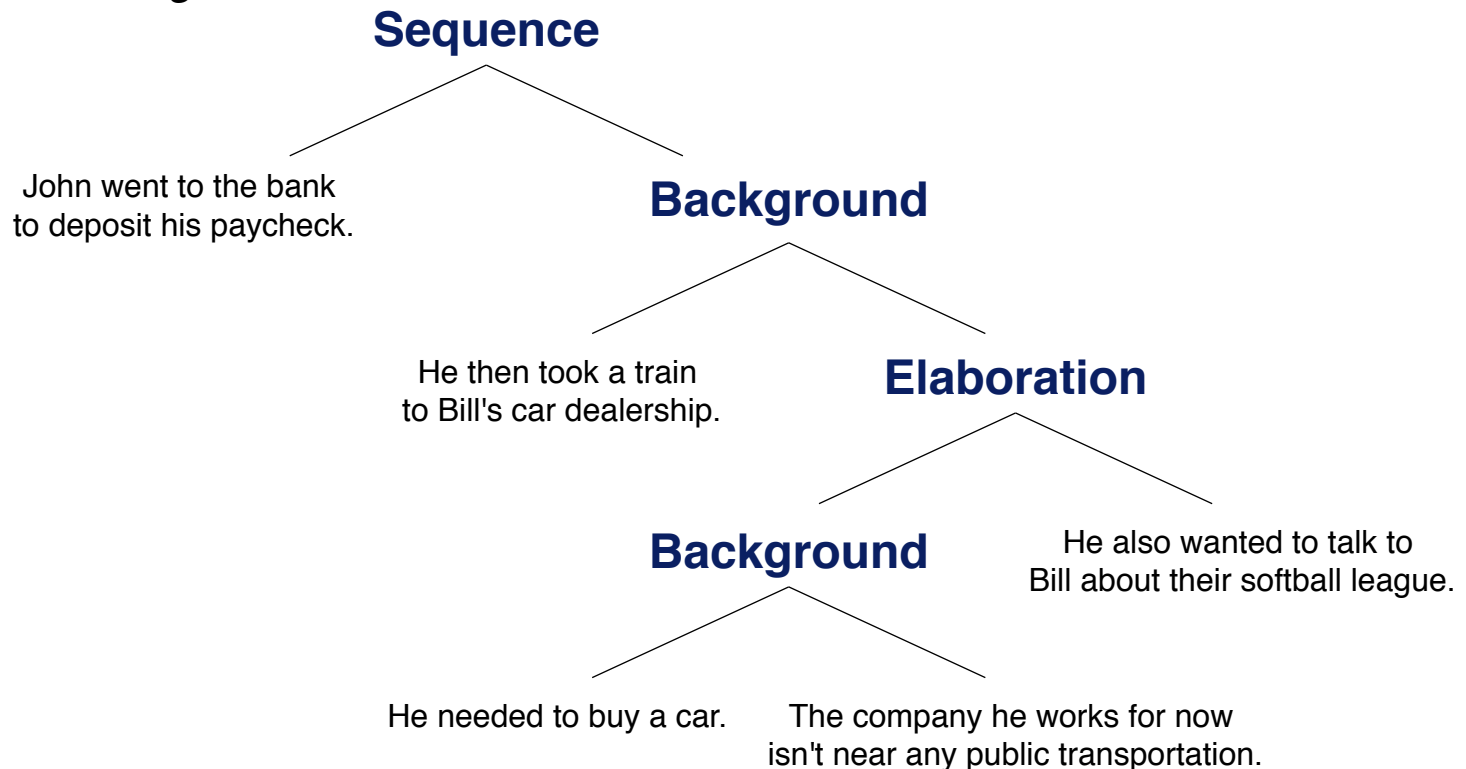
Sequence

John went to the bank to deposit his paycheck.

Background

He then took a train to Bill's car dealership.

Elaboration

Background

He also wanted to talk to Bill about their softball league.

He needed to buy a car.

The company he works for now isn't near any public transportation.